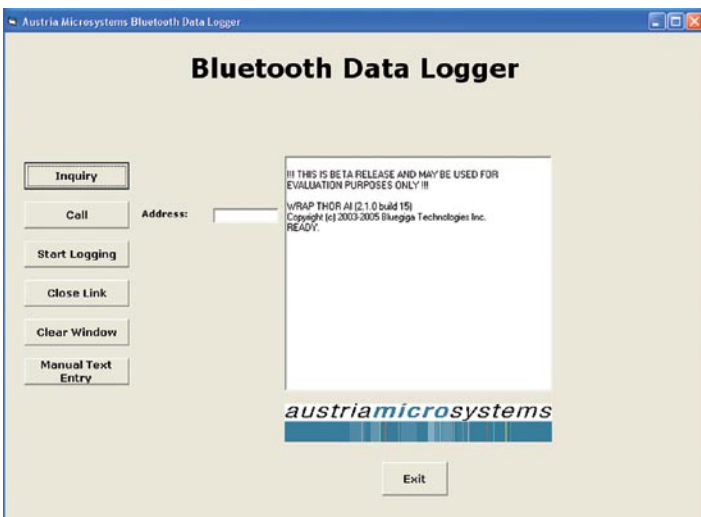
Austria Microsystems Bluetooth Data Logger

Bluetooth Data Logger

Inquiry

Call

Address:

Start Logging

Close Link

Clear Window

Manual Text Entry

!!! THIS IS BETA RELEASE AND MAY BE USED FOR EVALUATION PURPOSES ONLY !!!

WRAP THOR AI (2.1.0 build 15)
Copyright (c) 2003-2005 Bluegiga Technologies Inc.
READY.

austriamicrosystems

Exit